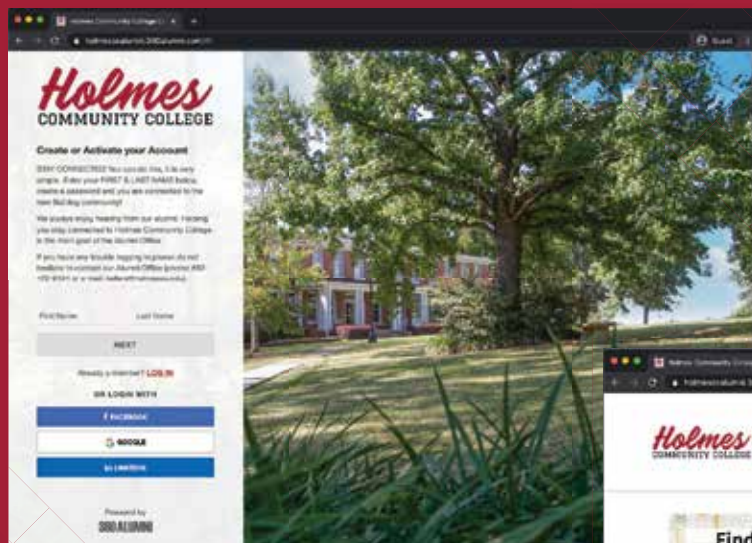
Holmes Community College

Holmes
COMMUNITY COLLEGE

Create or Activate your Account

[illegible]

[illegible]

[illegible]

First Name Last Name

NEXT

Already a member? LOG IN

OR LOGIN WITH

f FACEBOOK

GOOGLE

in LINKEDIN

Powered by
360 ALUMNI

Holmes
COMMUNITY COLLEGE

Find